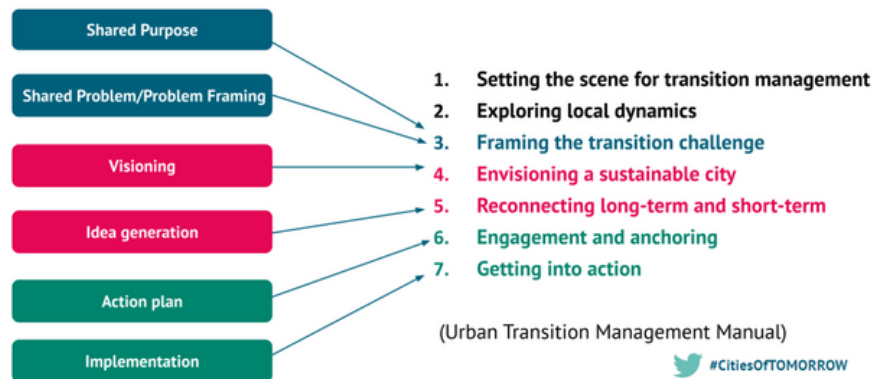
Shared Purpose

Shared Problem/Problem Framing

Visioning

Idea generation

Action plan

Implementation

1. Setting the scene for transition management
2. Exploring local dynamics
3. Framing the transition challenge
4. Envisioning a sustainable city
5. Reconnecting long-term and short-term
6. Engagement and anchoring
7. Getting into action

(Urban Transition Management Manual)

#CitiesOfTOMORROW